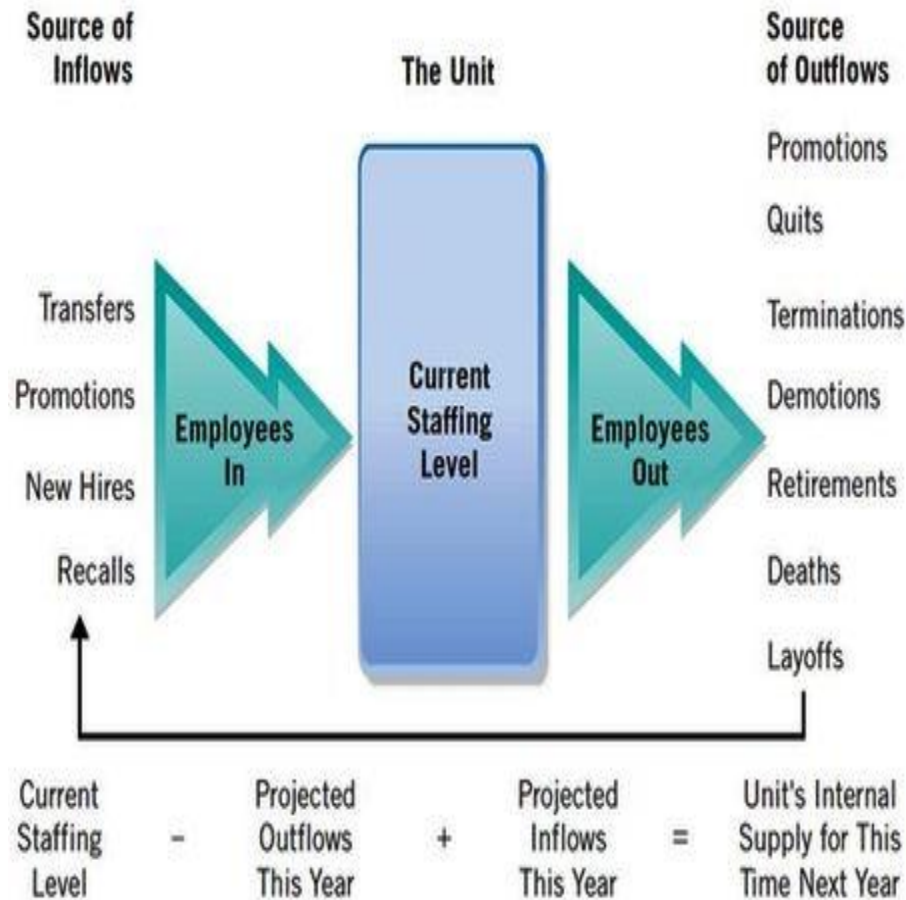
Source of Inflows

The Unit

Source of Outflows

Promotions

Quits

Transfers

Terminations

Promotions

Current Staffing Level

Demotions

Employees In

Employees Out

New Hires

Retirements

Recalls

Deaths

Layoffs

Current Staffing Level – Projected Outflows This Year + Projected Inflows This Year = Unit's Internal Supply for This Time Next Year